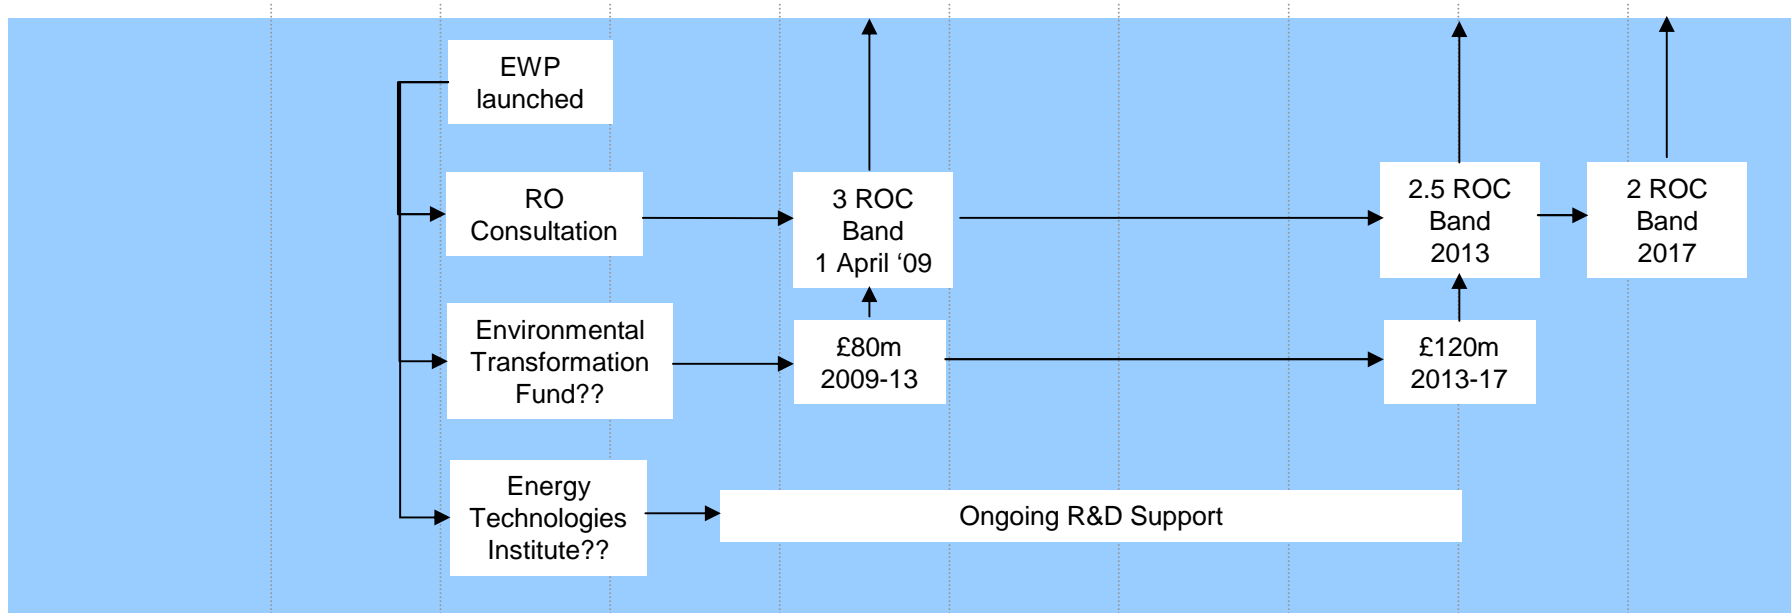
EWP launched

RO Consultation

3 ROC Band 1 April ‘09

2.5 ROC Band 2013

2 ROC Band 2017

Environmental Transformation Fund??

£80m 2009-13

£120m 2013-17

Energy Technologies Institute??

Ongoing R&D Support